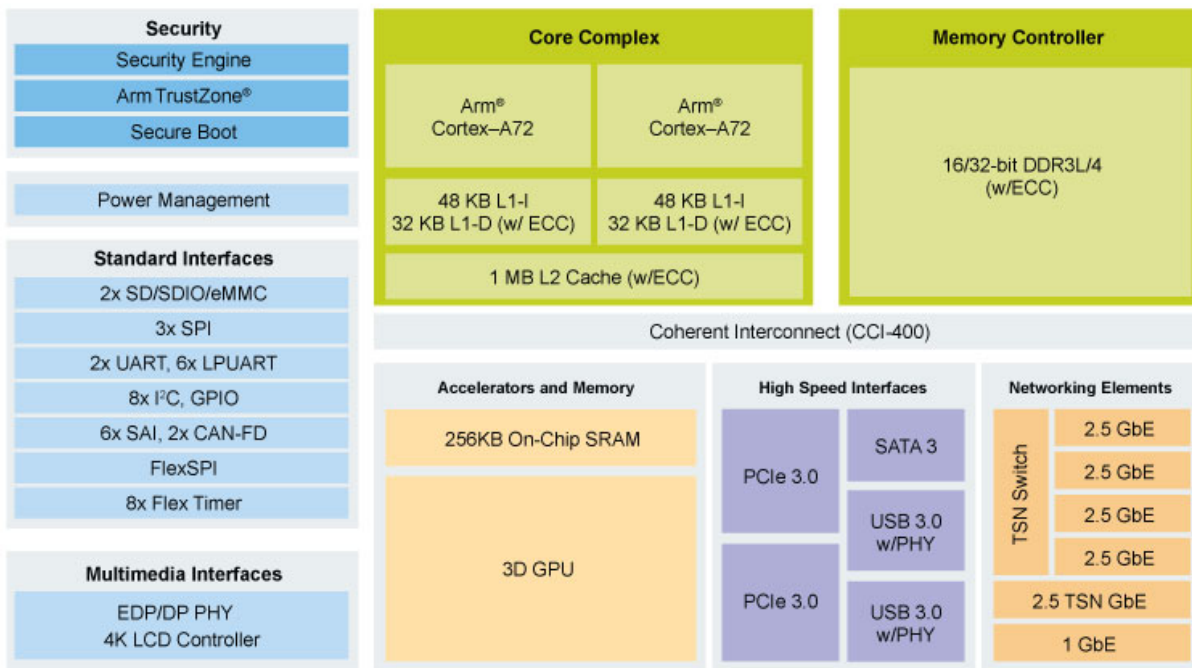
Security
Security Engine
Arm TrustZone®
Secure Boot

Power Management

Standard Interfaces
2x SD/SDIO/eMMC
3x SPI
2x UART, 6x LPUART
8x I$^2$C, GPIO
6x SAI, 2x CAN-FD
FlexSPI
8x Flex Timer

Multimedia Interfaces
EDP/DP PHY
4K LCD Controller

Core Complex
Arm® Cortex–A72
Arm® Cortex–A72
48 KB L1-I
32 KB L1-D (w/ ECC)
48 KB L1-I
32 KB L1-D (w/ ECC)
1 MB L2 Cache (w/ECC)

Memory Controller
16/32-bit DDR3L/4 (w/ECC)

Coherent Interconnect (CCI-400)

Accelerators and Memory
256KB On-Chip SRAM
3D GPU

High Speed Interfaces
PCIe 3.0
SATA 3
USB 3.0 w/PHY
PCIe 3.0
USB 3.0 w/PHY

Networking Elements
TSN Switch
2.5 GbE
2.5 GbE
2.5 GbE
2.5 GbE
2.5 TSN GbE
1 GbE